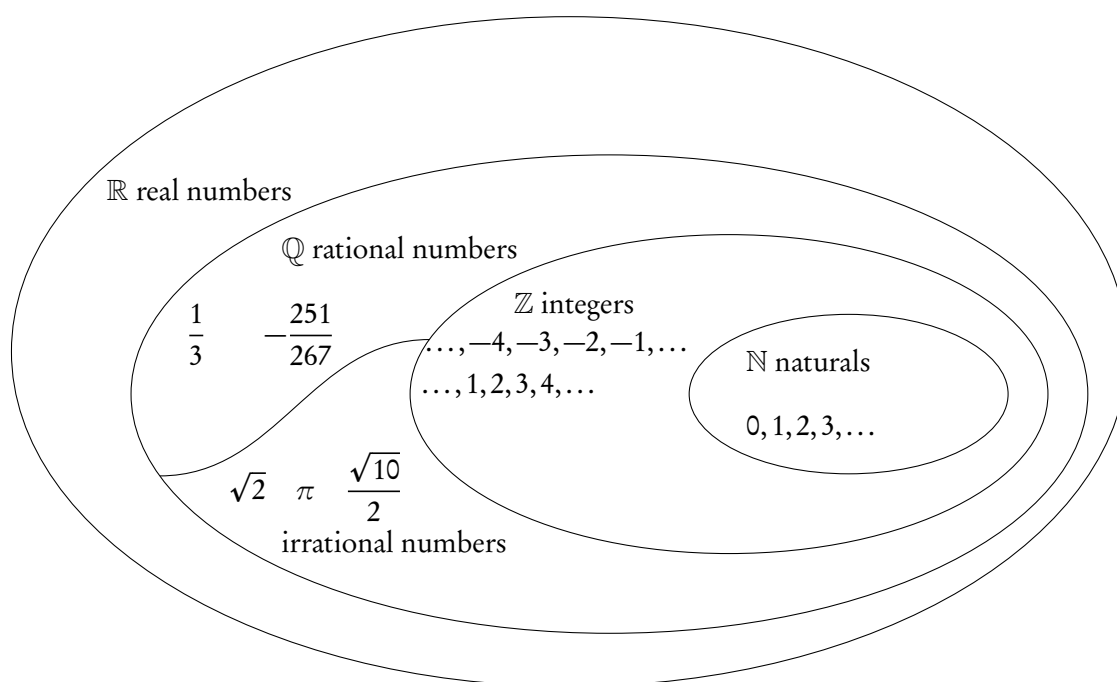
$\mathbb{R}$ real numbers

$\mathbb{Q}$ rational numbers

$\frac{1}{3}$ $-\frac{251}{267}$

$\mathbb{Z}$ integers

$\ldots, -4, -3, -2, -1, \ldots$

$\ldots, 1, 2, 3, 4, \ldots$

$\mathbb{N}$ naturals

$0, 1, 2, 3, \ldots$

$\sqrt{2}$ $\pi$ $\frac{\sqrt{10}}{2}$

irrational numbers